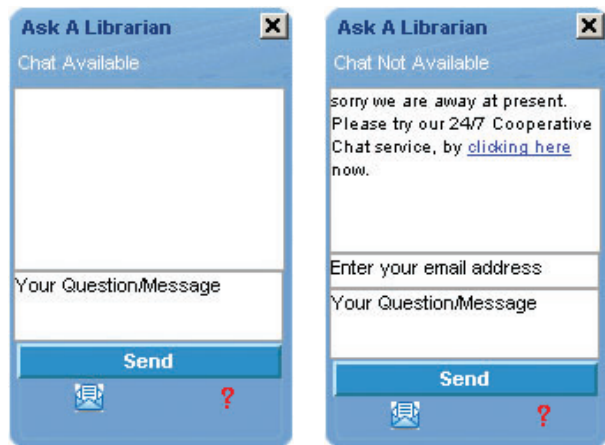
Ask A Librarian

Chat Available

Your Question/Message

Send

?

Ask A Librarian

Chat Not Available

sorry we are away at present. Please try our 24/7 Cooperative Chat service, by clicking here now.

Enter your email address

Your Question/Message

Send

?